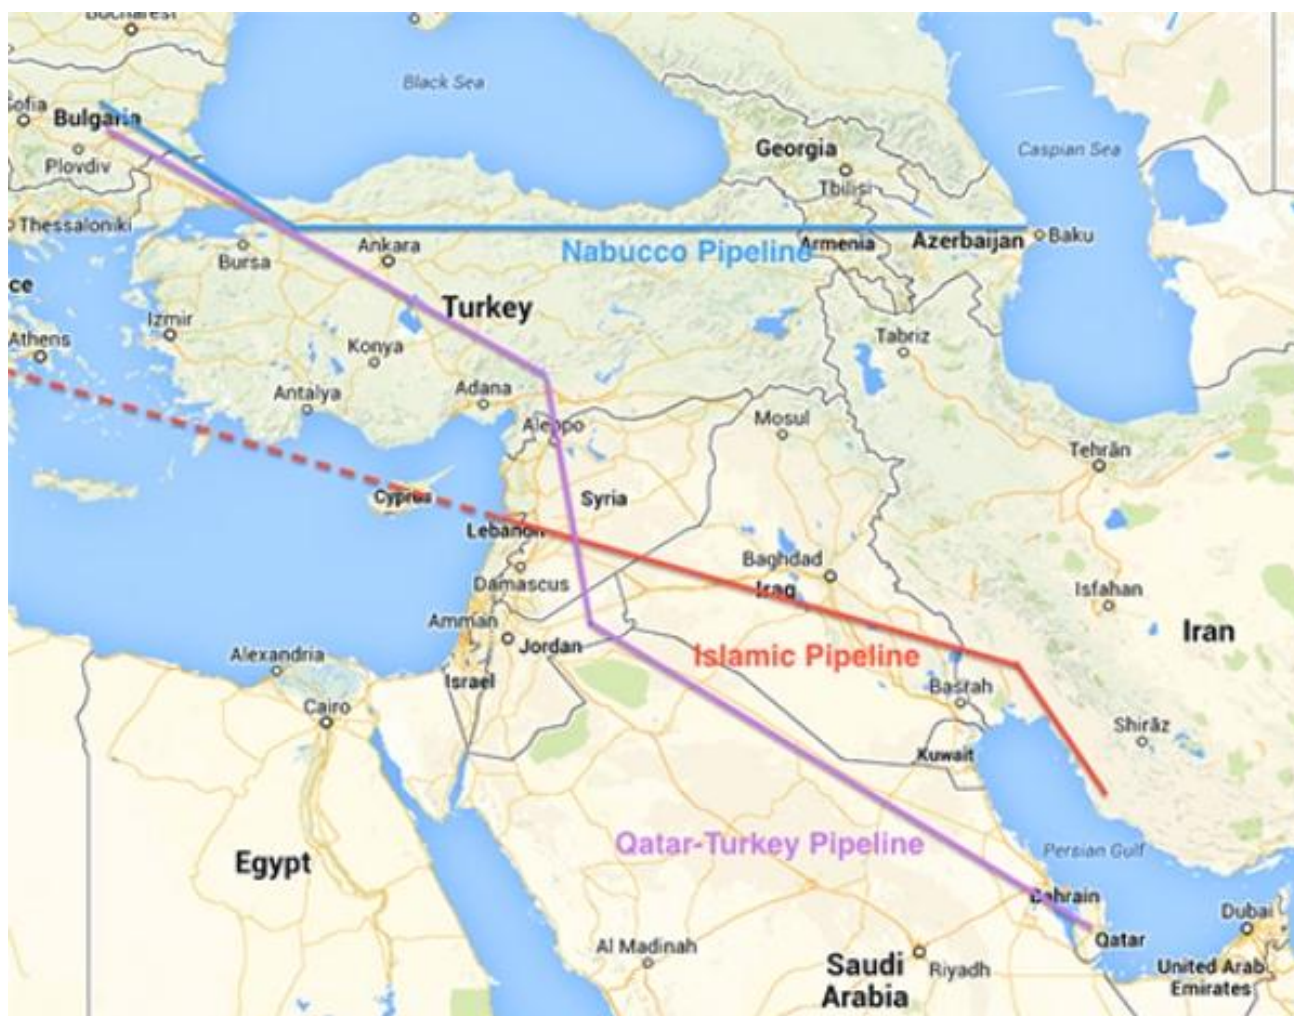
Bucharest
Black Sea
Sofia
Bulgaria
Plovdiv
Georgia
Caspian Sea
Tbilisi
Thessaloniki
Ankara
Bursa
Nabucco Pipeline
Armenia
Azerbaijan
Baku
ce
Turkey
Izmir
Athens
Konya
Tabriz
Antalya
Adana
Aleppo
Mosul
Tehran
Cyprus
Syria
Lebanon
Baghdad
Iraq
Isfahan
Damascus
Amman
Jordan
Iran
Alexandria
Islamic Pipeline
Israel
Basrah
Cairo
Shiraz
Kuwait
Egypt
Qatar-Turkey Pipeline
Persian Gulf
Bahrain
Dubai
Al Madinah
Qatar
Saudi Arabia
Riyadh
United Arab Emirates